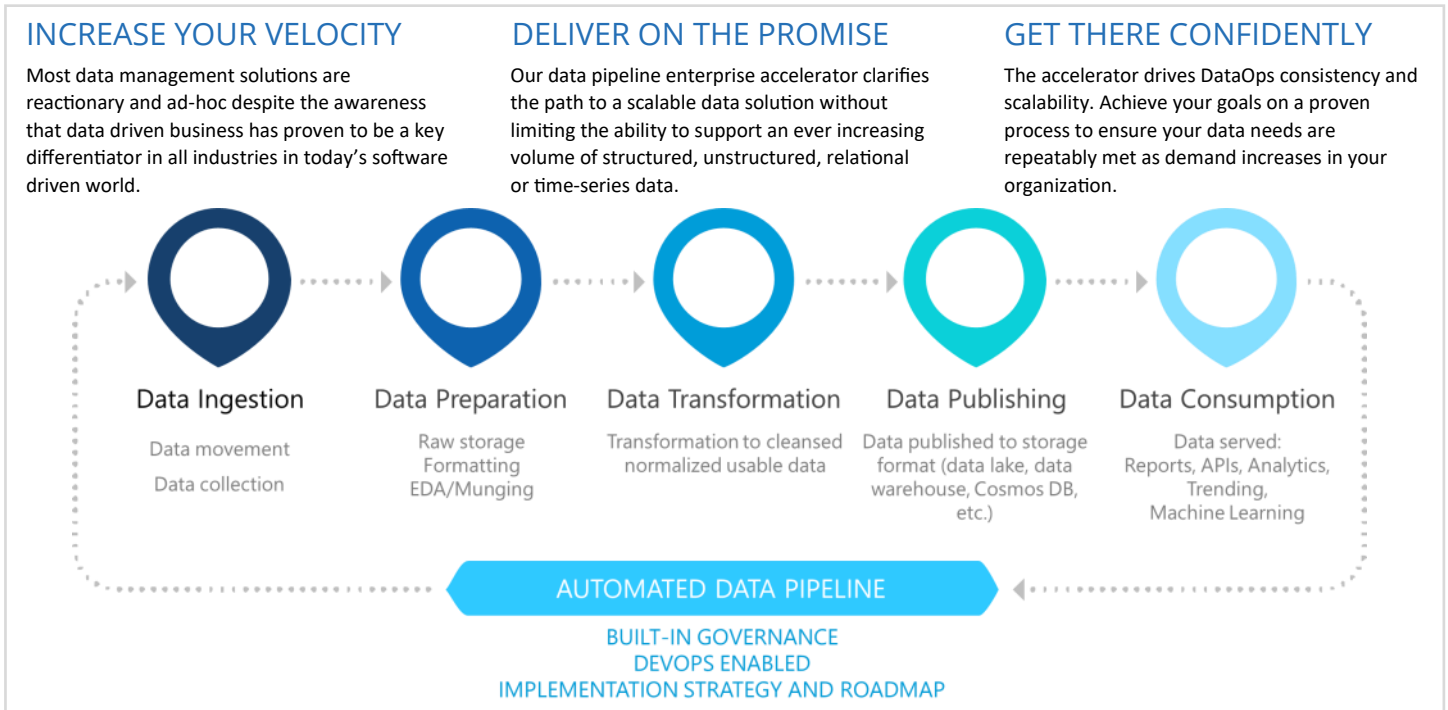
INCREASE YOUR VELOCITY

Most data management solutions are reactionary and ad-hoc despite the awareness that data driven business has proven to be a key differentiator in all industries in today's software driven world.

DELIVER ON THE PROMISE

Our data pipeline enterprise accelerator clarifies the path to a scalable data solution without limiting the ability to support an ever increasing volume of structured, unstructured, relational or time-series data.

GET THERE CONFIDENTLY

The accelerator drives DataOps consistency and scalability. Achieve your goals on a proven process to ensure your data needs are repeatably met as demand increases in your organization.

Data Ingestion

Data movement

Data collection

Data Preparation

Raw storage
Formatting
EDA/Munging

Data Transformation

Transformation to cleansed normalized usable data

Data Publishing

Data published to storage format (data lake, data warehouse, Cosmos DB, etc.)

Data Consumption

Data served:
Reports, APIs, Analytics, Trending, Machine Learning

AUTOMATED DATA PIPELINE

BUILT-IN GOVERNANCE
DEVOPS ENABLED
IMPLEMENTATION STRATEGY AND ROADMAP